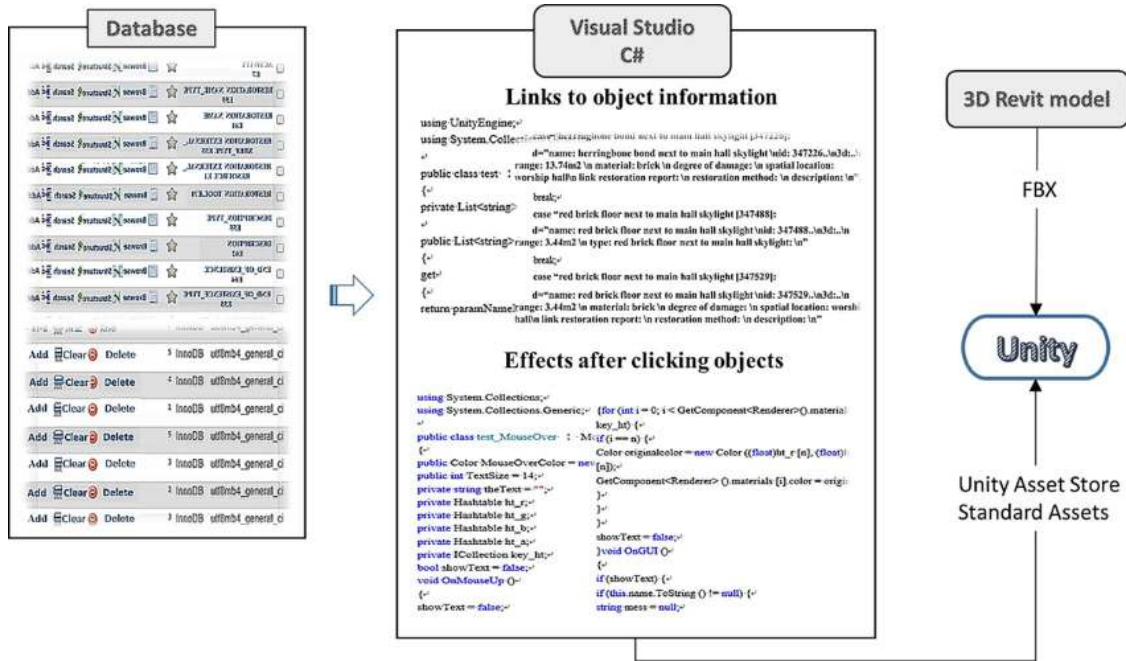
Database

Add Clear Delete 5 InnoDB utf8mb4_general_ci
Add Clear Delete 4 InnoDB utf8mb4_general_ci
Add Clear Delete 1 InnoDB utf8mb4_general_ci
Add Clear Delete 5 InnoDB utf8mb4_general_ci
Add Clear Delete 3 InnoDB utf8mb4_general_ci
Add Clear Delete 1 InnoDB utf8mb4_general_ci
Add Clear Delete 3 InnoDB utf8mb4_general_ci

Visual Studio
C#

Links to object information

using UnityEngine;
using System.Collec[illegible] case "herringbone bond next to main hall skylight [347226]:
d="name: herringbone bond next to main hall skylight \nid: 347226..\n3d:..\
public class test : range: 13.74m2 \n material: brick \n degree of damage: \n spatial location: worship hall\n link restoration report: \n restoration method: \n description: \n"
{
break;
private List<string> case "red brick floor next to main hall skylight [347488]:
d="name: red brick floor next to main hall skylight \nid: 347488..\n3d:..\n
public List<string> range: 3.44m2 \n type: red brick floor next to main hall skylight: \n"
{
break;
get case "red brick floor next to main hall skylight [347529]:
{
d="name: red brick floor next to main hall skylight \nid: 347529..\n3d:..\n
return paramName range: 3.44m2 \n material: brick \n degree of damage: \n spatial location: worship hall\n link restoration report: \n restoration method: \n description: \n"

Effects after clicking objects

using System.Collections;
using System.Collections.Generic;
public class test_MouseOver : M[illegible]
{
public Color MouseOverColor = new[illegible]
public int TextSize = 14;
private string theText = "";
private Hashtable ht_r;
private Hashtable ht_g;
private Hashtable ht_b;
private Hashtable ht_a;
private ICollection key_ht;
bool showText = false;
void OnMouseUp ()
{
showText = false;

{for (int i = 0; i < GetComponent<Renderer>().material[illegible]
key_ht) {
if (i == n) {
Color originalcolor = new Color ((float)ht_r [n], (float)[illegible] [n]);
GetComponent<Renderer> ().materials [i].color = origi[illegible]
}
}
}
showText = false;
}void OnGUI ()
{
if (showText) {
if (this.name.ToString () != null) {
string mess = null;

3D Revit model

FBX

Unity

Unity Asset Store
Standard Assets